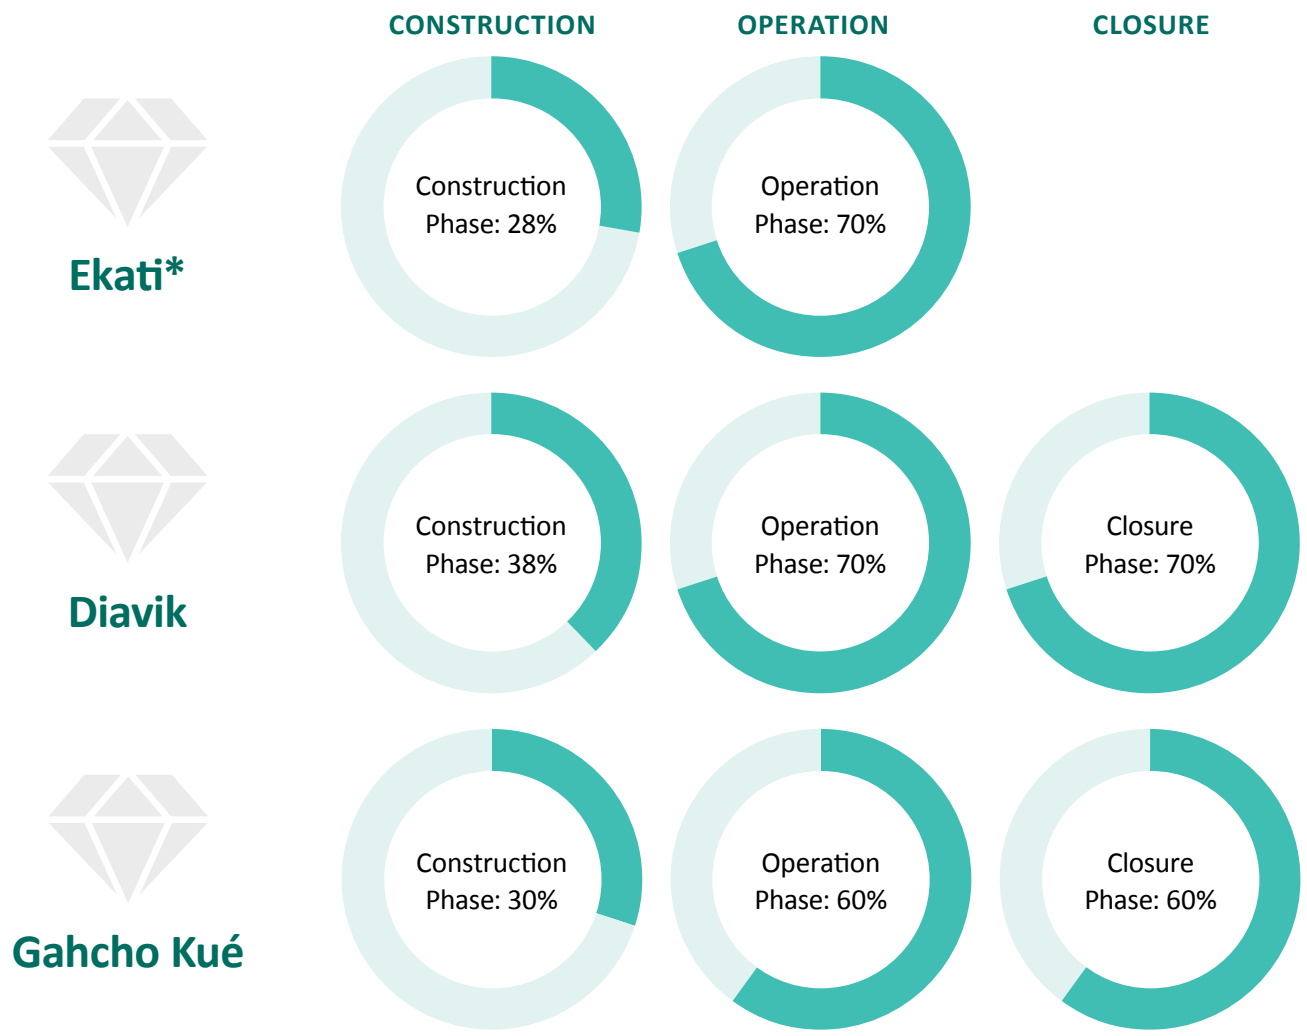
| | CONSTRUCTION | OPERATION | CLOSURE |
|---|---|---|---|
| Ekati* | Construction Phase: 28% | Operation Phase: 70% | |
| Diavik | Construction Phase: 38% | Operation Phase: 70% | Closure Phase: 70% |
| Gahcho Kué | Construction Phase: 30% | Operation Phase: 60% | Closure Phase: 60% |